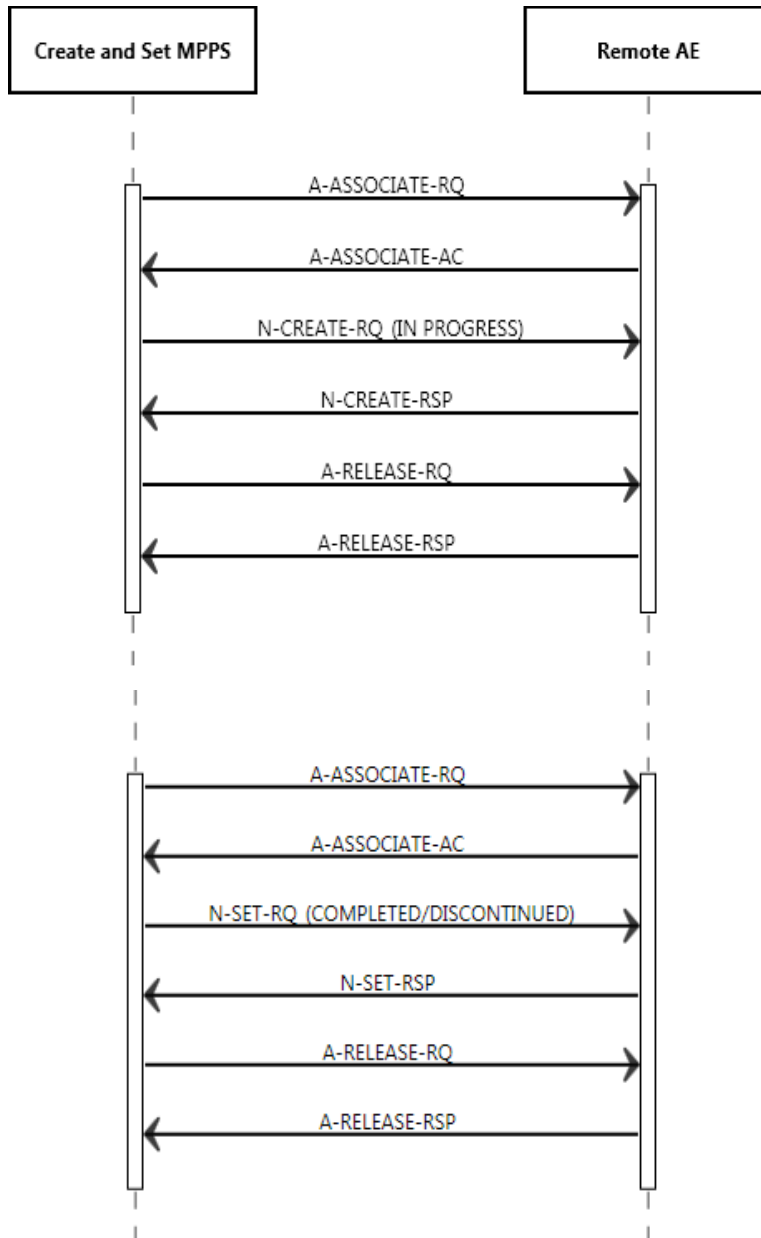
Create and Set MPPS

Remote AE

A-ASSOCIATE-RQ

A-ASSOCIATE-AC

N-CREATE-RQ (IN PROGRESS)

N-CREATE-RSP

A-RELEASE-RQ

A-RELEASE-RSP

A-ASSOCIATE-RQ

A-ASSOCIATE-AC

N-SET-RQ (COMPLETED/DISCONTINUED)

N-SET-RSP

A-RELEASE-RQ

A-RELEASE-RSP